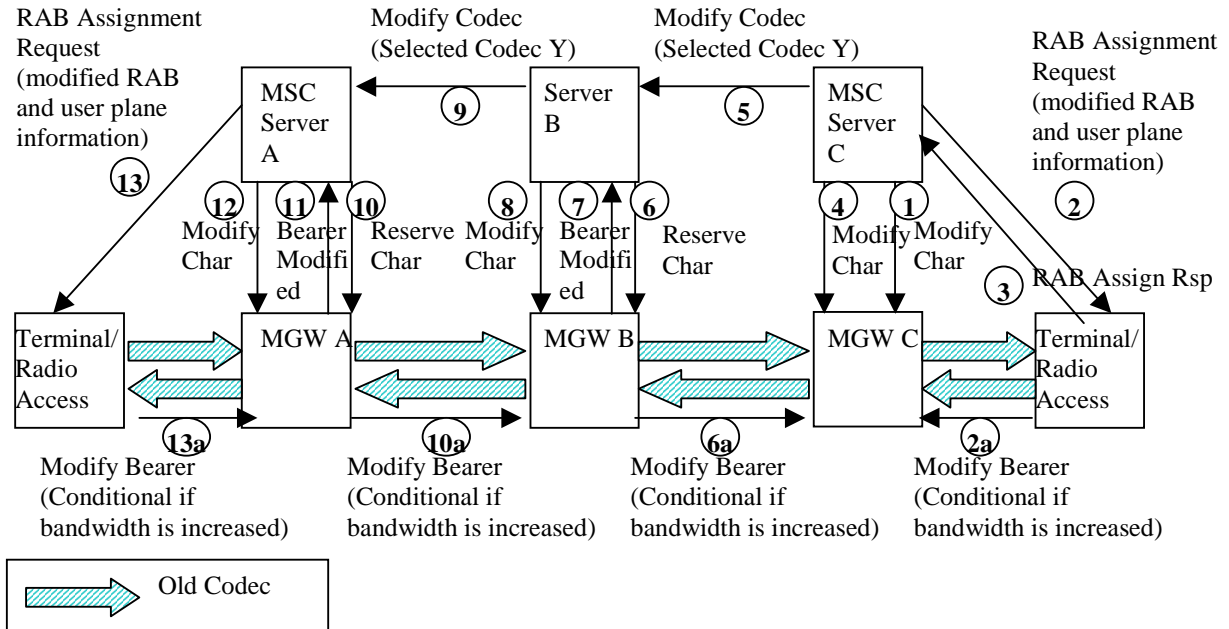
RAB Assignment Request (modified RAB and user plane information)

Modify Codec (Selected Codec Y)

Modify Codec (Selected Codec Y)

RAB Assignment Request (modified RAB and user plane information)

MSC Server A

9

Server B

5

MSC Server C

13

12 Modify Char

11 Bearer Modified

10 Reserve Char

8 Modify Char

7 Bearer Modified

6 Reserve Char

4 Modify Char

1 Modify Char

2

3 RAB Assign Rsp

Terminal/ Radio Access

MGW A

MGW B

MGW C

Terminal/ Radio Access

13a

10a

6a

2a

Modify Bearer (Conditional if bandwidth is increased)

Modify Bearer (Conditional if bandwidth is increased)

Modify Bearer (Conditional if bandwidth is increased)

Modify Bearer (Conditional if bandwidth is increased)

Old Codec